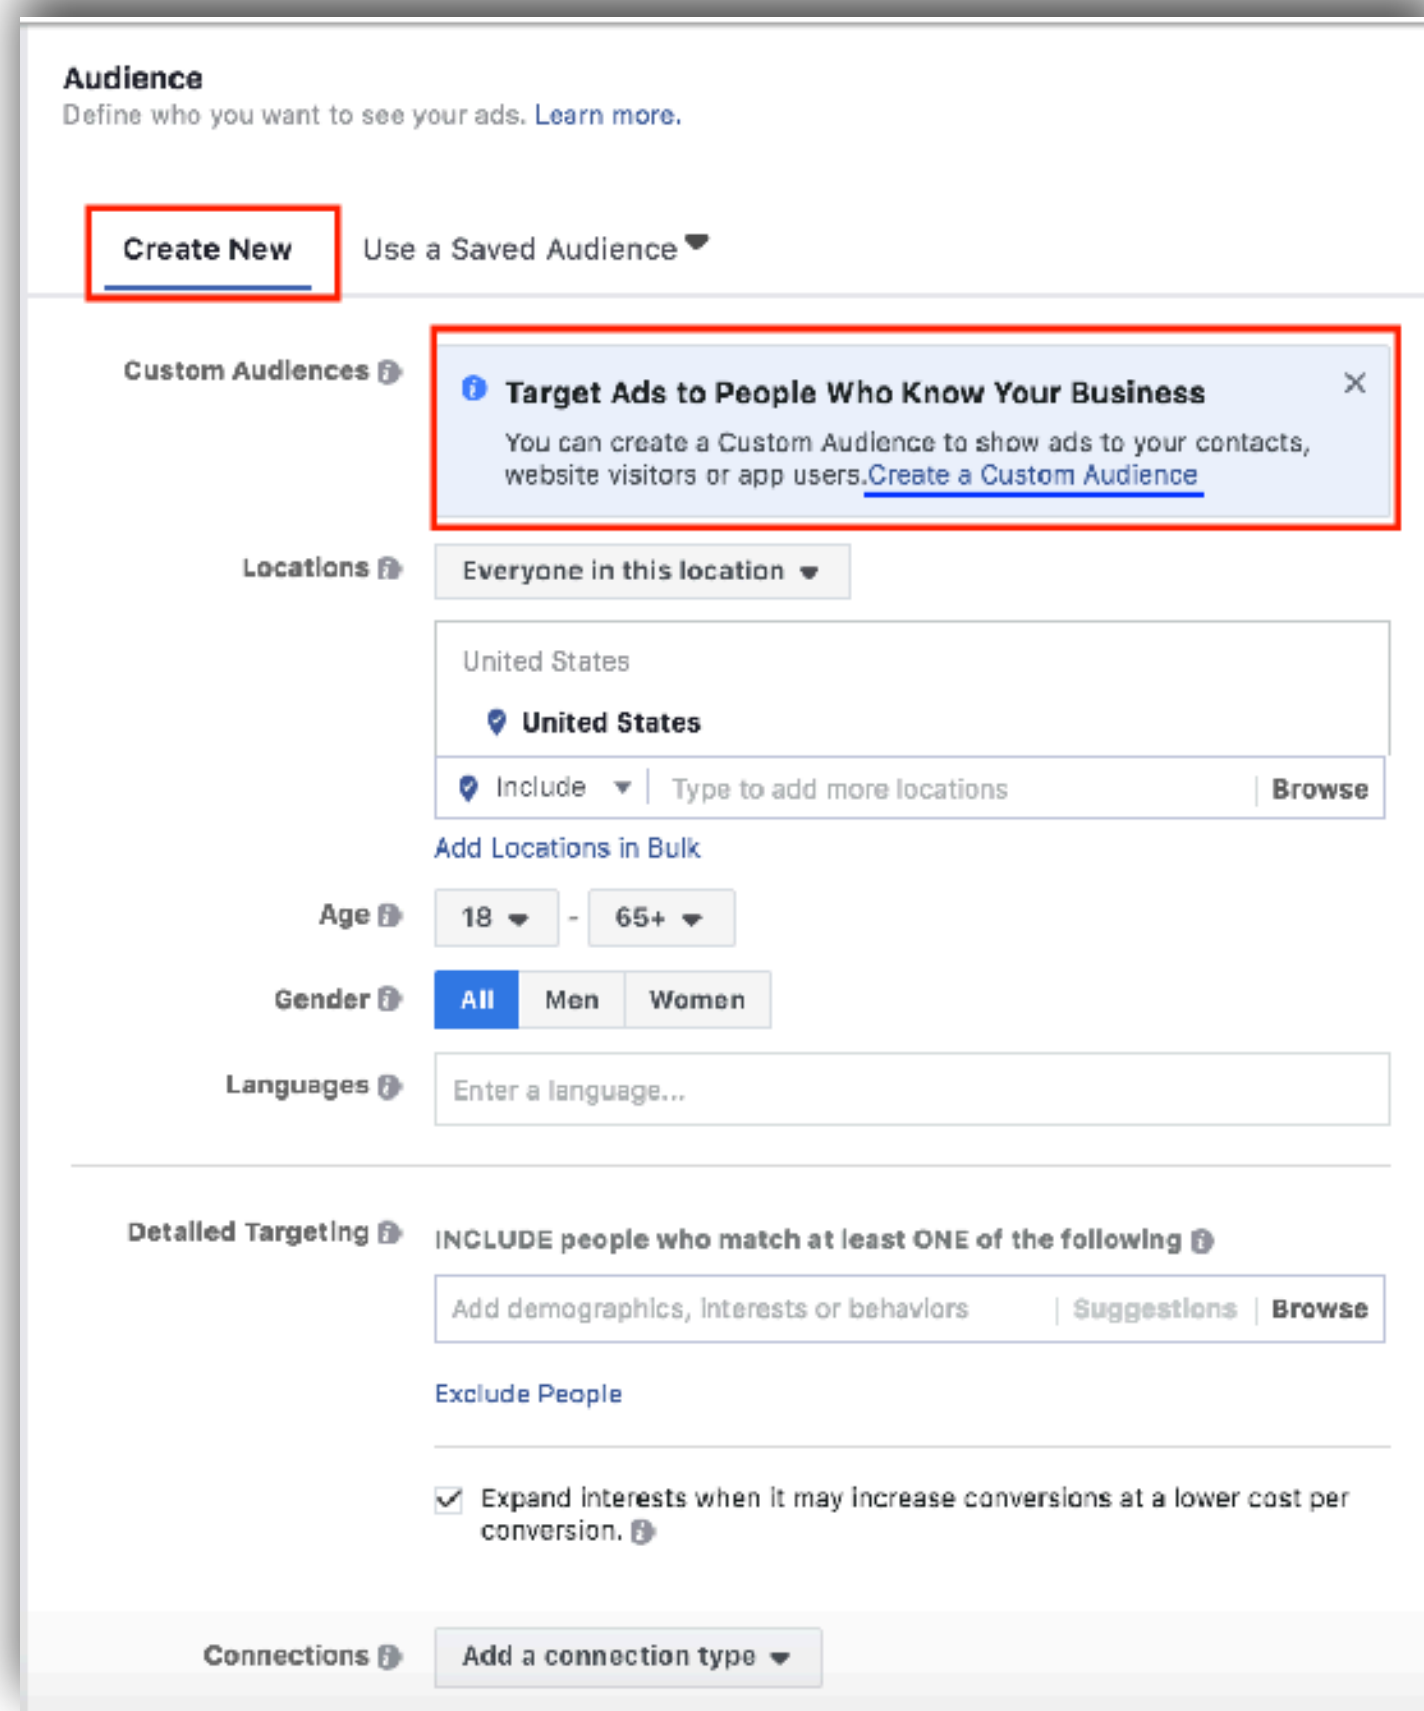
Audience
Define who you want to see your ads. Learn more.

Create New
Use a Saved Audience

Custom Audiences

Target Ads to People Who Know Your Business
You can create a Custom Audience to show ads to your contacts, website visitors or app users.Create a Custom Audience

Locations
Everyone in this location
United States
United States
Include
Type to add more locations
Browse
Add Locations in Bulk

Age
18 - 65+

Gender
All
Men
Women

Languages
Enter a language...

Detailed Targeting
INCLUDE people who match at least ONE of the following
Add demographics, interests or behaviors
Suggestions
Browse
Exclude People

Expand interests when it may increase conversions at a lower cost per conversion.

Connections
Add a connection type